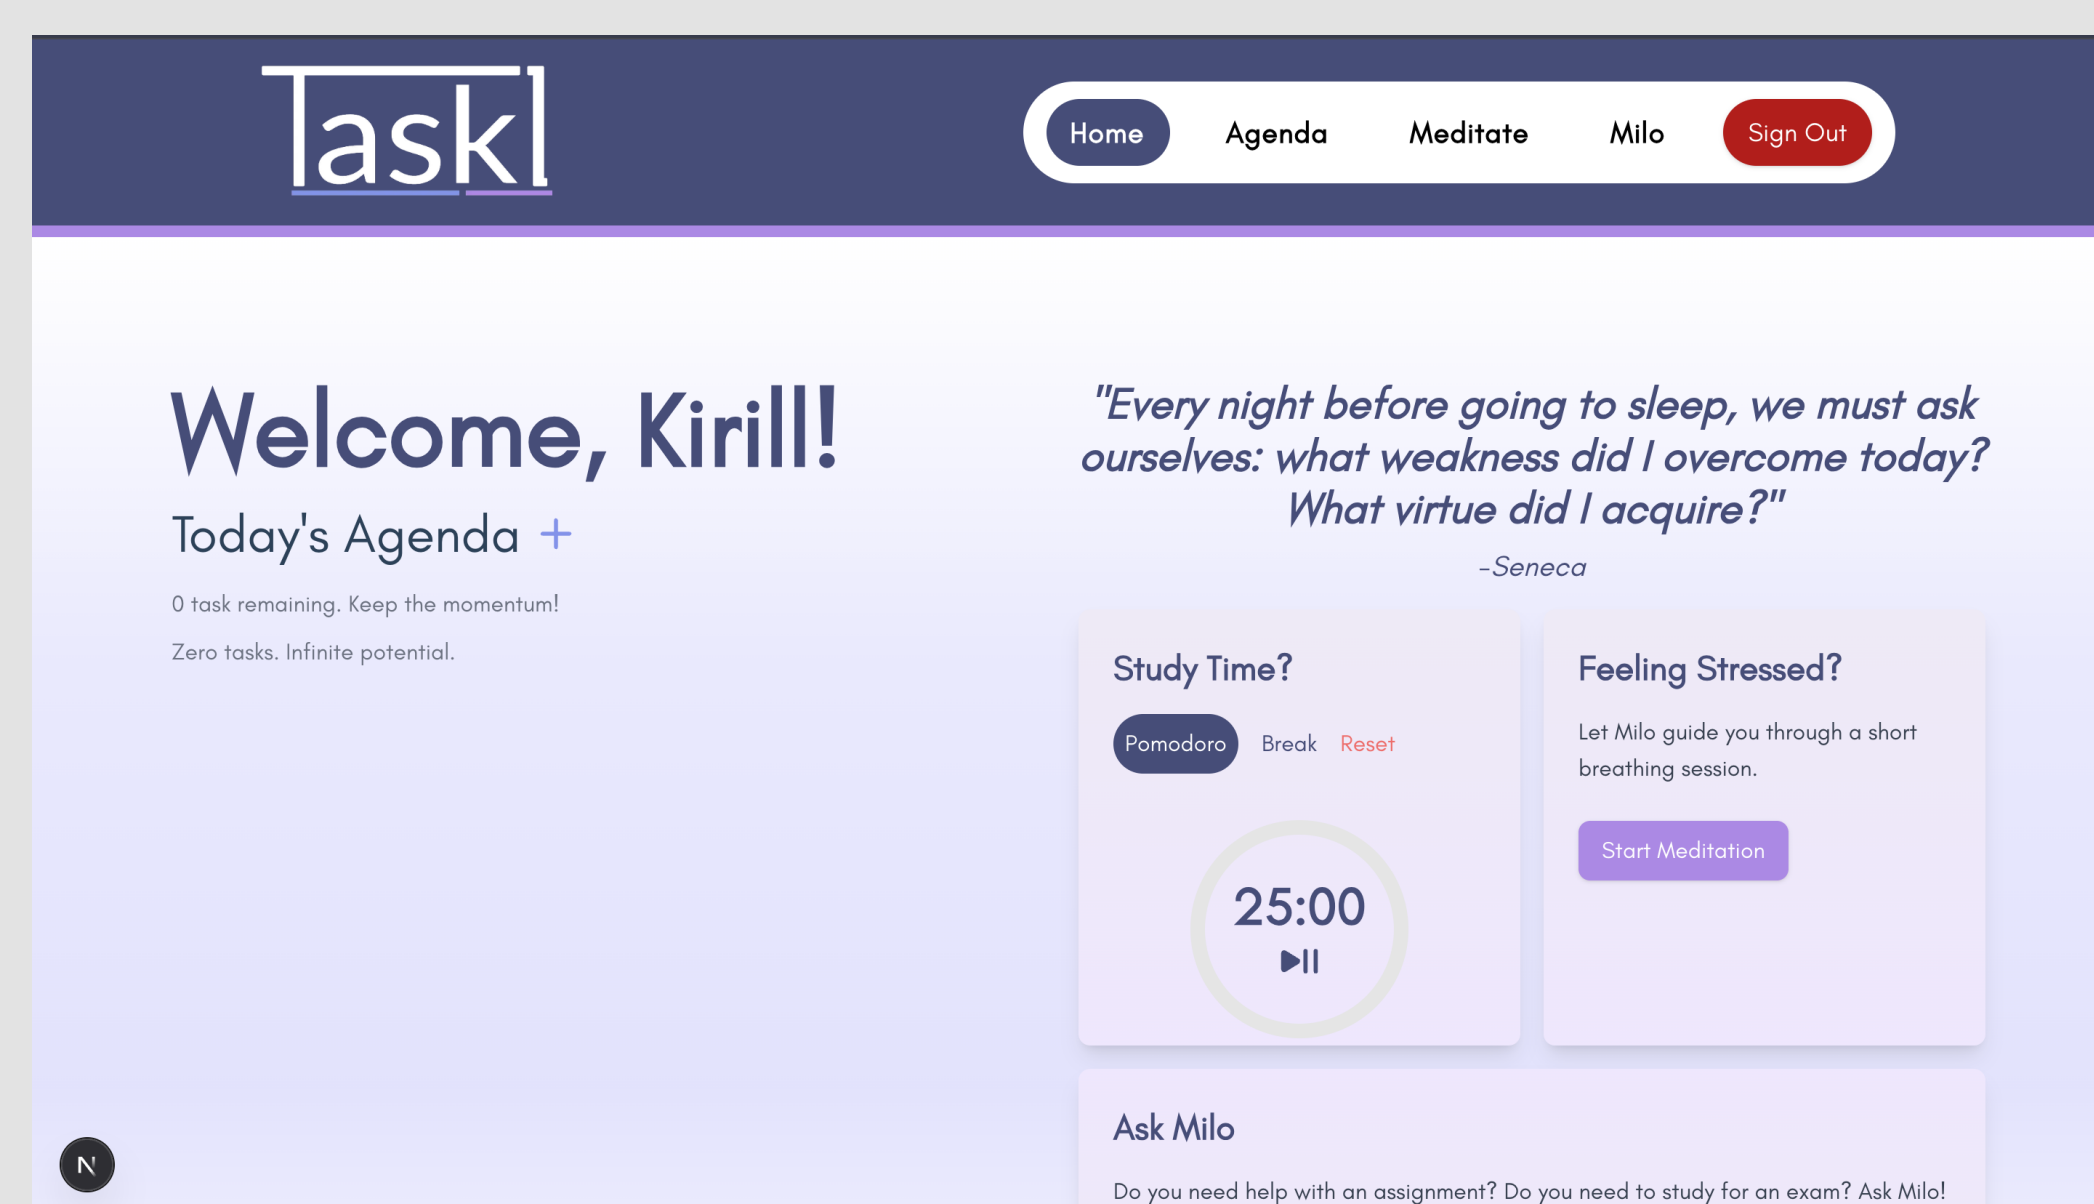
Taskl

Home Agenda Meditate Milo Sign Out

Welcome, Kirill!

Today's Agenda +

0 task remaining. Keep the momentum!

Zero tasks. Infinite potential.

"Every night before going to sleep, we must ask ourselves: what weakness did I overcome today? What virtue did I acquire?"

-Seneca

Study Time?

Pomodoro Break Reset

25:00

Feeling Stressed?

Let Milo guide you through a short breathing session.

Start Meditation

Ask Milo

Do you need help with an assignment? Do you need to study for an exam? Ask Milo!

N